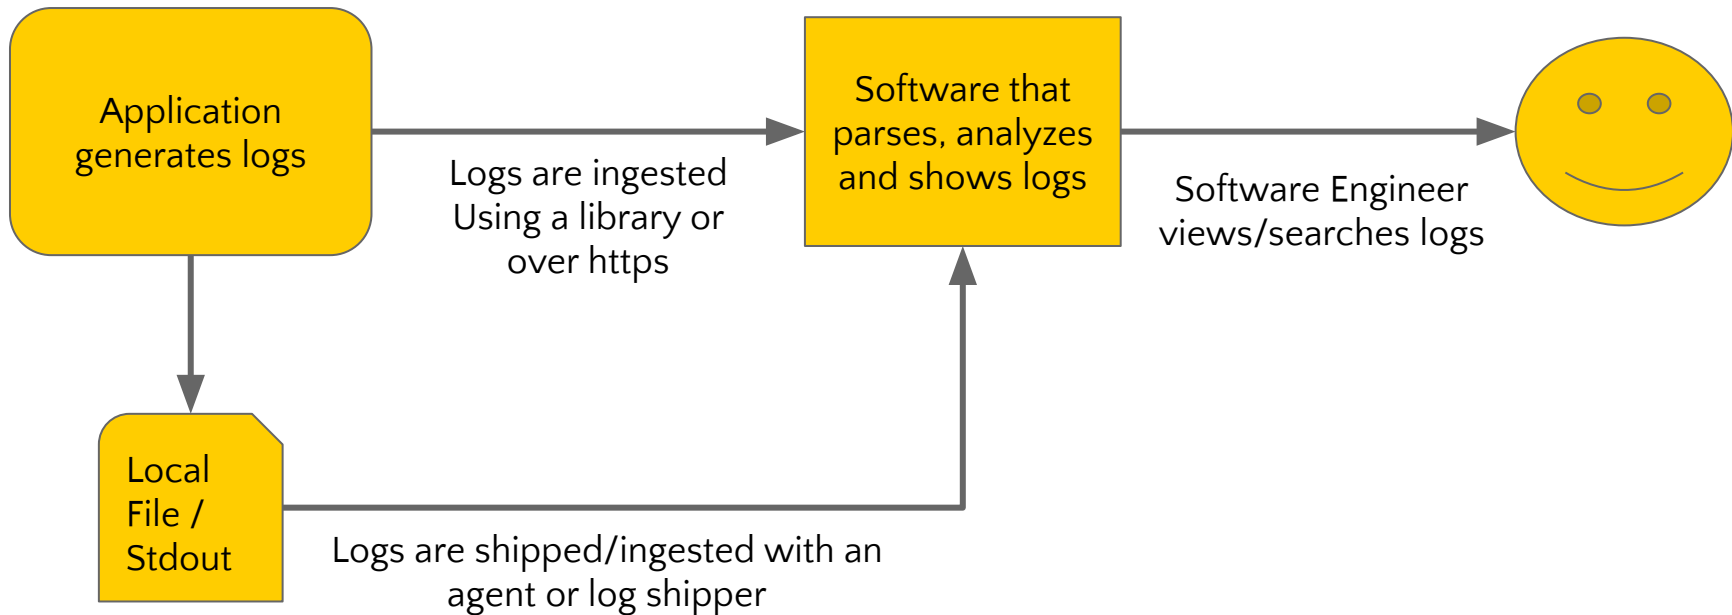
Application generates logs

Logs are ingested Using a library or over https

Software that parses, analyzes and shows logs

Software Engineer views/searches logs

Local File / Stdout

Logs are shipped/ingested with an agent or log shipper